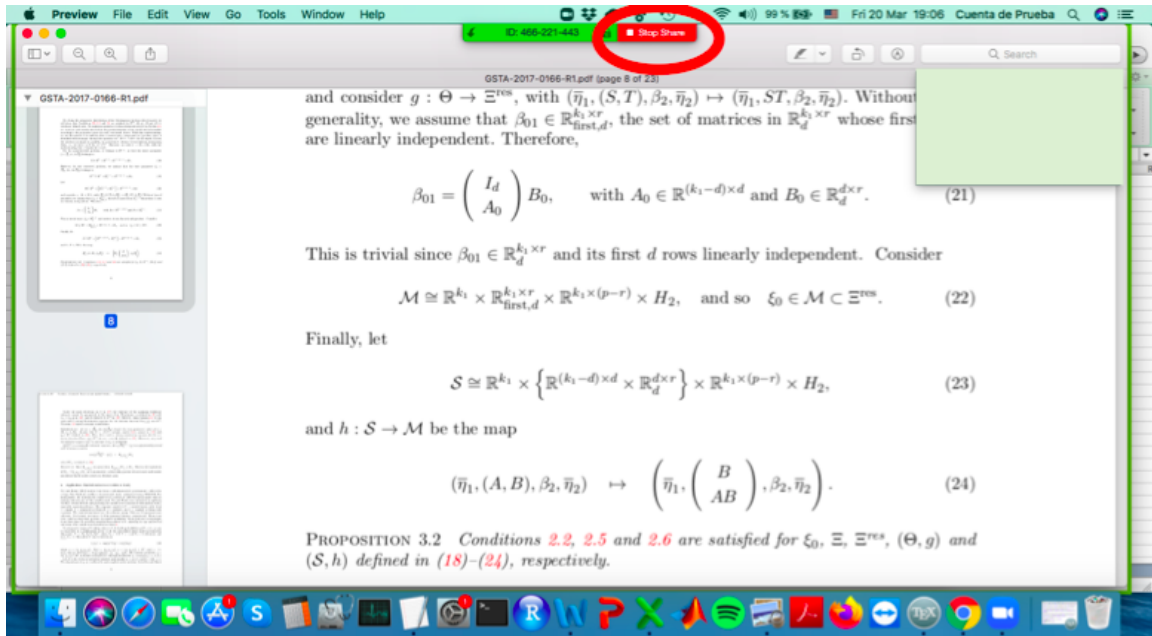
Preview File Edit View Go Tools Window Help

99 % Fri 20 Mar 19:06 Cuenta de Prueba

ID: 466-221-443

Stop Share

Search

GSTA-2017-0166-R1.pdf (page 8 of 23)

GSTA-2017-0166-R1.pdf

8

and consider $g : \Theta \to \Xi^{\text{res}}$, with $(\overline{\eta}_1, (S,T), \beta_2, \overline{\eta}_2) \mapsto (\overline{\eta}_1, ST, \beta_2, \overline{\eta}_2)$. Without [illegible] generality, we assume that $\beta_{01} \in \mathbb{R}^{k_1 \times r}_{\text{first},d}$, the set of matrices in $\mathbb{R}^{k_1 \times r}_d$ whose first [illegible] are linearly independent. Therefore,

$$\beta_{01} = \begin{pmatrix} I_d \\ A_0 \end{pmatrix} B_0, \quad \text{with } A_0 \in \mathbb{R}^{(k_1-d)\times d} \text{ and } B_0 \in \mathbb{R}^{d\times r}_d. \quad (21)$$

This is trivial since $\beta_{01} \in \mathbb{R}^{k_1\times r}_d$ and its first $d$ rows linearly independent. Consider

$$\mathcal{M} \cong \mathbb{R}^{k_1} \times \mathbb{R}^{k_1\times r}_{\text{first},d} \times \mathbb{R}^{k_1\times(p-r)} \times H_2, \quad \text{and so} \quad \xi_0 \in \mathcal{M} \subset \Xi^{\text{res}}. \quad (22)$$

Finally, let

$$\mathcal{S} \cong \mathbb{R}^{k_1} \times \left\{\mathbb{R}^{(k_1-d)\times d} \times \mathbb{R}^{d\times r}_d\right\} \times \mathbb{R}^{k_1\times(p-r)} \times H_2, \quad (23)$$

and $h : \mathcal{S} \to \mathcal{M}$ be the map

$$(\overline{\eta}_1, (A,B), \beta_2, \overline{\eta}_2) \quad \mapsto \quad \left(\overline{\eta}_1, \begin{pmatrix} B \\ AB \end{pmatrix}, \beta_2, \overline{\eta}_2\right). \quad (24)$$

PROPOSITION 3.2 *Conditions 2.2, 2.5 and 2.6 are satisfied for $\xi_0$, $\Xi$, $\Xi^{res}$, $(\Theta, g)$ and $(\mathcal{S}, h)$ defined in (18)–(24), respectively.*